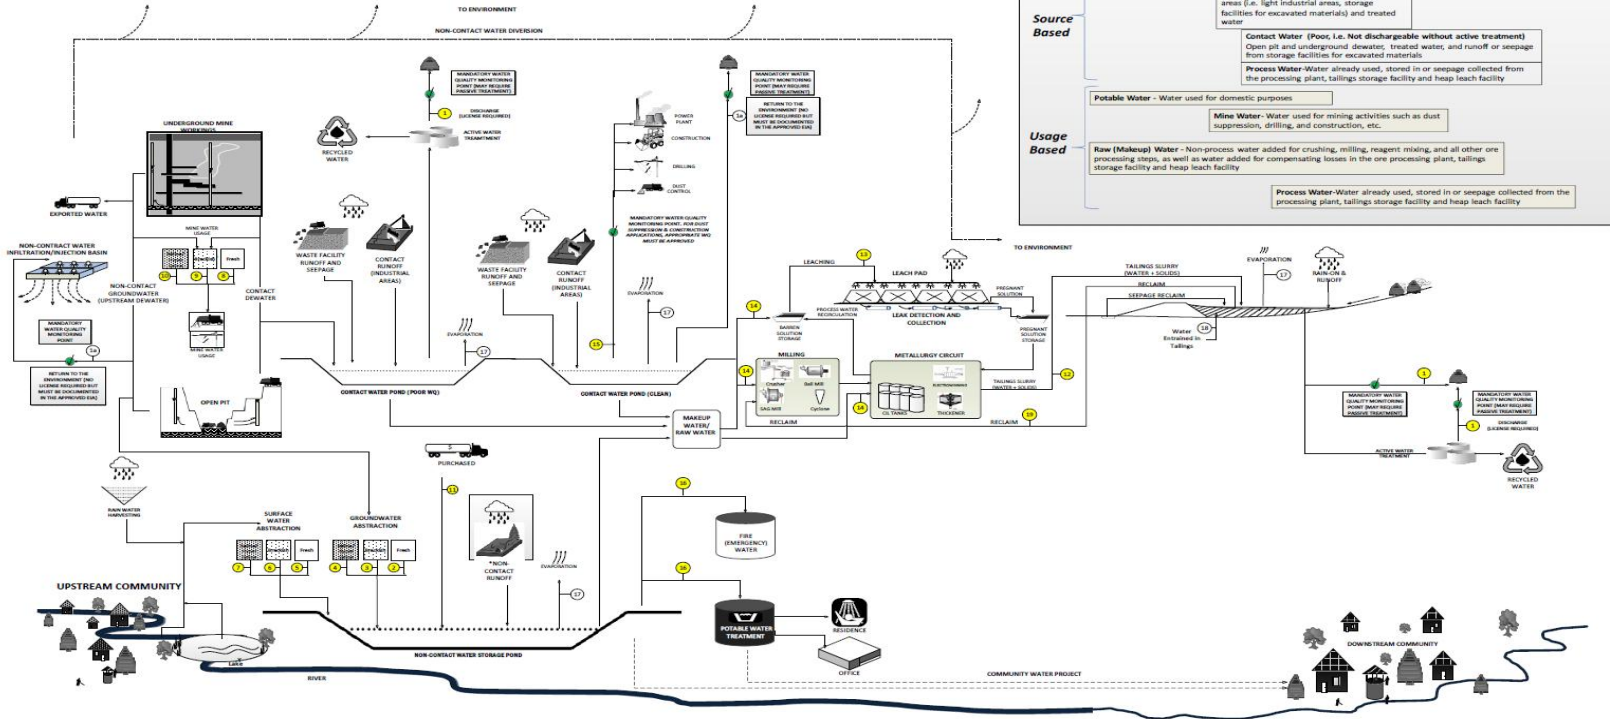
TO ENVIRONMENT

NON-CONTACT WATER DIVERSION

Source Based

areas (i.e. light industrial areas, storage facilities for excavated materials) and treated water

Contact Water (Poor, i.e. Not dischargeable without active treatment) Open pit and underground dewater, treated water, and runoff or seepage from storage facilities for excavated materials

Process Water-Water already used, stored in or seepage collected from the processing plant, tailings storage facility and heap leach facility

Usage Based

Potable Water - Water used for domestic purposes

Mine Water- Water used for mining activities such as dust suppression, drilling, and construction, etc.

Raw (Makeup) Water - Non-process water added for crushing, milling, reagent mixing, and all other ore processing steps, as well as water added for compensating losses in the ore processing plant, tailings storage facility and heap leach facility

Process Water-Water already used, stored in or seepage collected from the processing plant, tailings storage facility and heap leach facility

MANDATORY WATER QUALITY MONITORING POINT (MAY REQUIRE PASSIVE TREATMENT)

1

DISCHARGE (LICENSE REQUIRED)

ACTIVE WATER TREATMENT

RECYCLED WATER

UNDERGROUND MINE WORKINGS

EXPORTED WATER

MANDATORY WATER QUALITY MONITORING POINT (MAY REQUIRE PASSIVE TREATMENT)

1a

RETURN TO THE ENVIRONMENT (NO LICENSE REQUIRED BUT MUST BE DOCUMENTED IN THE APPROVED EIA)

POWER PLANT

CONSTRUCTION

DRILLING

DUST CONTROL

MANDATORY WATER QUALITY MONITORING POINT. FOR DUST SUPPRESSION & CONSTRUCTION APPLICATIONS, APPROPRIATE WQ MUST BE APPROVED

TO ENVIRONMENT

NON-CONTRACT WATER INFILTRATION/INJECTION BASIN

MINE WATER USAGE

Fresh

10 9 8

NON-CONTACT GROUNDWATER (UPSTREAM DEWATER)

CONTACT DEWATER

MINE WATER USAGE

MANDATORY WATER QUALITY MONITORING POINT

1a

RETURN TO THE ENVIRONMENT (NO LICENSE REQUIRED BUT MUST BE DOCUMENTED IN THE APPROVED EIA)

OPEN PIT

WASTE FACILITY RUNOFF AND SEEPAGE

CONTACT RUNOFF (INDUSTRIAL AREAS)

WASTE FACILITY RUNOFF AND SEEPAGE

CONTACT RUNOFF (INDUSTRIAL AREAS)

EVAPORATION

17

EVAPORATION

17

15

CONTACT WATER POND (POOR WQ)

CONTACT WATER POND (CLEAN)

LEACHING

13

LEACH PAD

14

PROCESS WATER RECIRCULATION

BARREN SOLUTION STORAGE

LEAK DETECTION AND COLLECTION

PREGNANT SOLUTION

PREGNANT SOLUTION STORAGE

MILLING

Crusher Ball Mill SAG Mill Cyclone

14

METALLURGY CIRCUIT

CIL TANKS THICKENER ELECTROWINNING

14

TAILINGS SLURRY (WATER + SOLIDS)

12

RECLAIM

RECLAIM

19

MAKEUP WATER/ RAW WATER

TAILINGS SLURRY (WATER + SOLIDS)

RECLAIM

SEEPAGE RECLAIM

Water Entrained in Tailings

18

EVAPORATION

17

RAIN-ON & RUNOFF

1

MANDATORY WATER QUALITY MONITORING POINT (MAY REQUIRE PASSIVE TREATMENT)

MANDATORY WATER QUALITY MONITORING POINT (MAY REQUIRE PASSIVE TREATMENT)

1

DISCHARGE (LICENSE REQUIRED)

ACTIVE WATER TREATMENT

RECYCLED WATER

PURCHASED

11

RAIN WATER HARVESTING

SURFACE WATER ABSTRACTION

GROUNDWATER ABSTRACTION

Fresh

Fresh

7 6 5 4 3 2

*NON-CONTACT RUNOFF

EVAPORATION

17

16

FIRE (EMERGENCY) WATER

16

POTABLE WATER TREATMENT

RESIDENCE

OFFICE

UPSTREAM COMMUNITY

Lake

RIVER

NON-CONTACT WATER STORAGE POND

COMMUNITY WATER PROJECT

DOWNSTREAM COMMUNITY